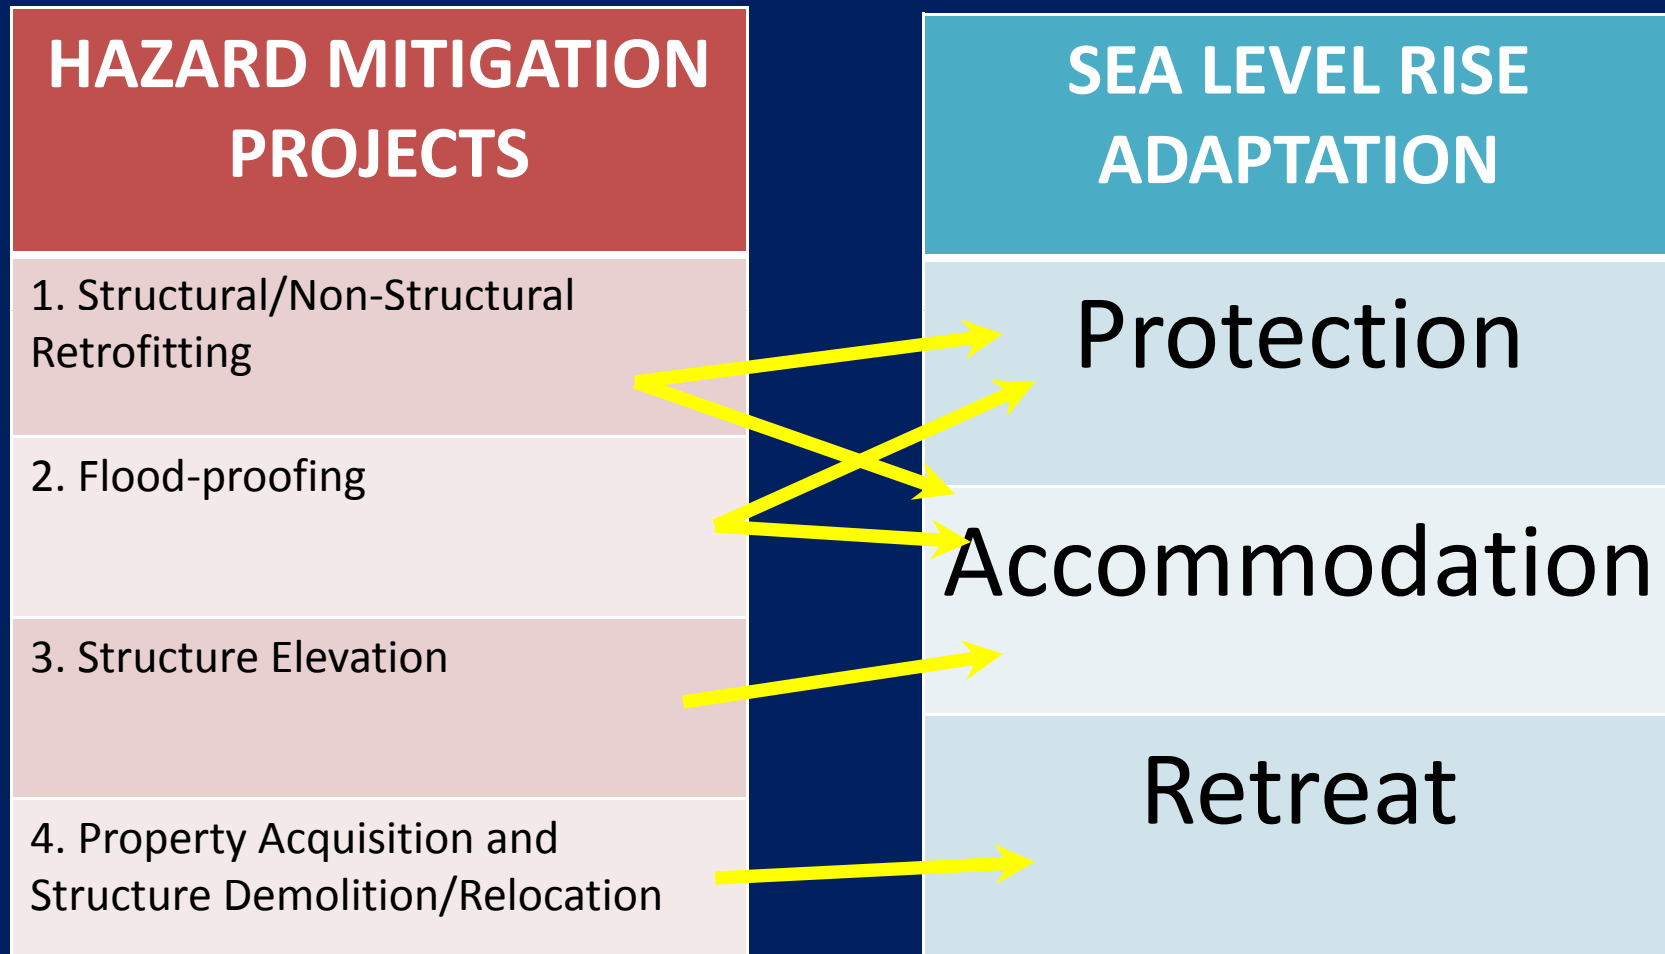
HAZARD MITIGATION PROJECTS

1. Structural/Non-Structural Retrofitting

2. Flood-proofing

3. Structure Elevation

4. Property Acquisition and Structure Demolition/Relocation

SEA LEVEL RISE ADAPTATION

Protection

Accommodation

Retreat